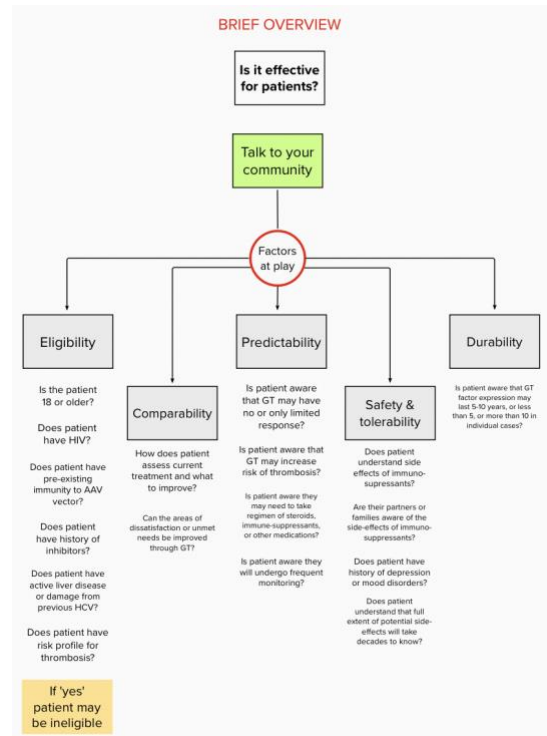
BRIEF OVERVIEW

Is it effective for patients?

Talk to your community

Factors at play

Eligibility

Is the patient 18 or older?

Does patient have HIV?

Does patient have pre-existing immunity to AAV vector?

Does patient have history of inhibitors?

Does patient have active liver disease or damage from previous HCV?

Does patient have risk profile for thrombosis?

If 'yes' patient may be ineligible

Comparability

How does patient assess current treatment and what to improve?

Can the areas of dissatisfaction or unmet needs be improved through GT?

Predictability

Is patient aware that GT may have no or only limited response?

Is patient aware that GT may increase risk of thrombosis?

Is patient aware they may need to take regimen of steroids, immune-suppressants, or other medications?

Is patient aware they will undergo frequent monitoring?

Safety & tolerability

Does patient understand side effects of immuno-supressants?

Are their partners or families aware of the side-effects of immuno-suppressants?

Does patient have history of depression or mood disorders?

Does patient understand that full extent of potential side-effects will take decades to know?

Durability

Is patient aware that GT factor expression may last 5-10 years, or less than 5, or more than 10 in individual cases?